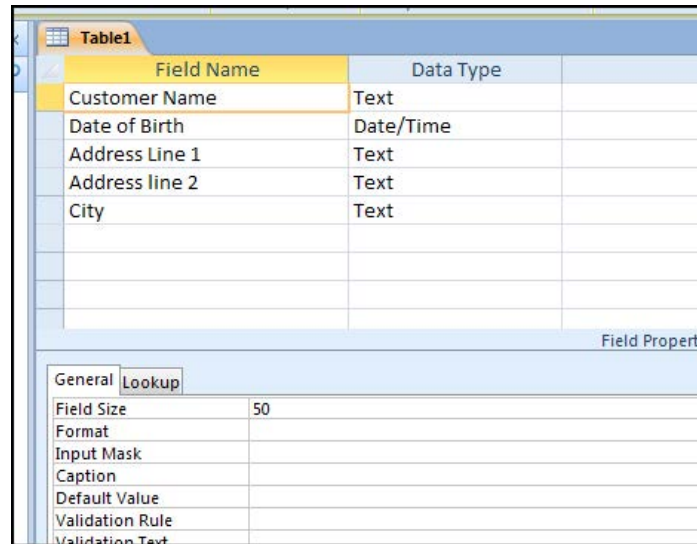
Table1

| Field Name | Data Type |
|---|---|
| Customer Name | Text |
| Date of Birth | Date/Time |
| Address Line 1 | Text |
| Address line 2 | Text |
| City | Text |

Field Propert

General Lookup

| | |
|---|---|
| Field Size | 50 |
| Format | |
| Input Mask | |
| Caption | |
| Default Value | |
| Validation Rule | |
| Validation Text | |